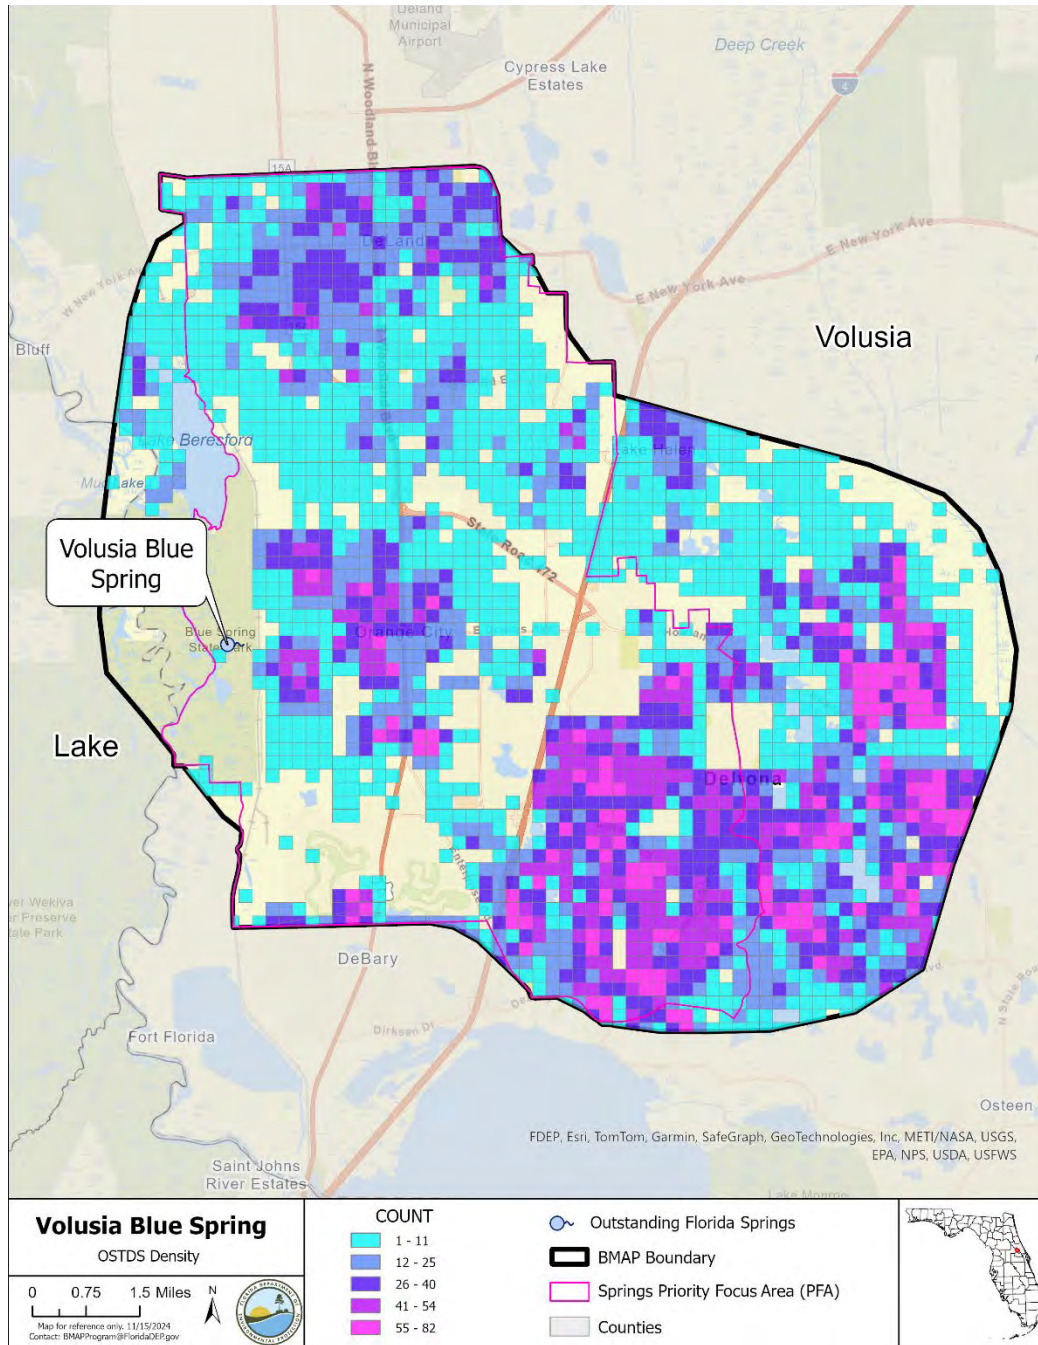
Deland Municipal Airport

Cypress Lake Estates

Deep Creek

4

N Woodland Blvd

15A

DeLand

W New York Ave

E New York Ave

E New York Ave

Volusia

Bluff

Lake Beresford

Mud Lake

Lake Helen

State Road 472

Volusia Blue Spring

Blue Spring State Park

Orange City

Enterprise

Lake

Deltona

DeBary

Dirksen Dr

Fort Florida

Osteen

N State Road

Lower Wekiva River Preserve State Park

Saint Johns River Estates

Lake Monroe

FDEP, Esri, TomTom, Garmin, SafeGraph, GeoTechnologies, Inc, METI/NASA, USGS, EPA, NPS, USDA, USFWS

Volusia Blue Spring

OSTDS Density

0 0.75 1.5 Miles

N

Map for reference only. 11/15/2024
Contact: BMAPProgram@FloridaDEP.gov

COUNT

| |
|---|
| 1 - 11 |
| 12 - 25 |
| 26 - 40 |
| 41 - 54 |
| 55 - 82 |

Outstanding Florida Springs

BMAP Boundary

Springs Priority Focus Area (PFA)

Counties